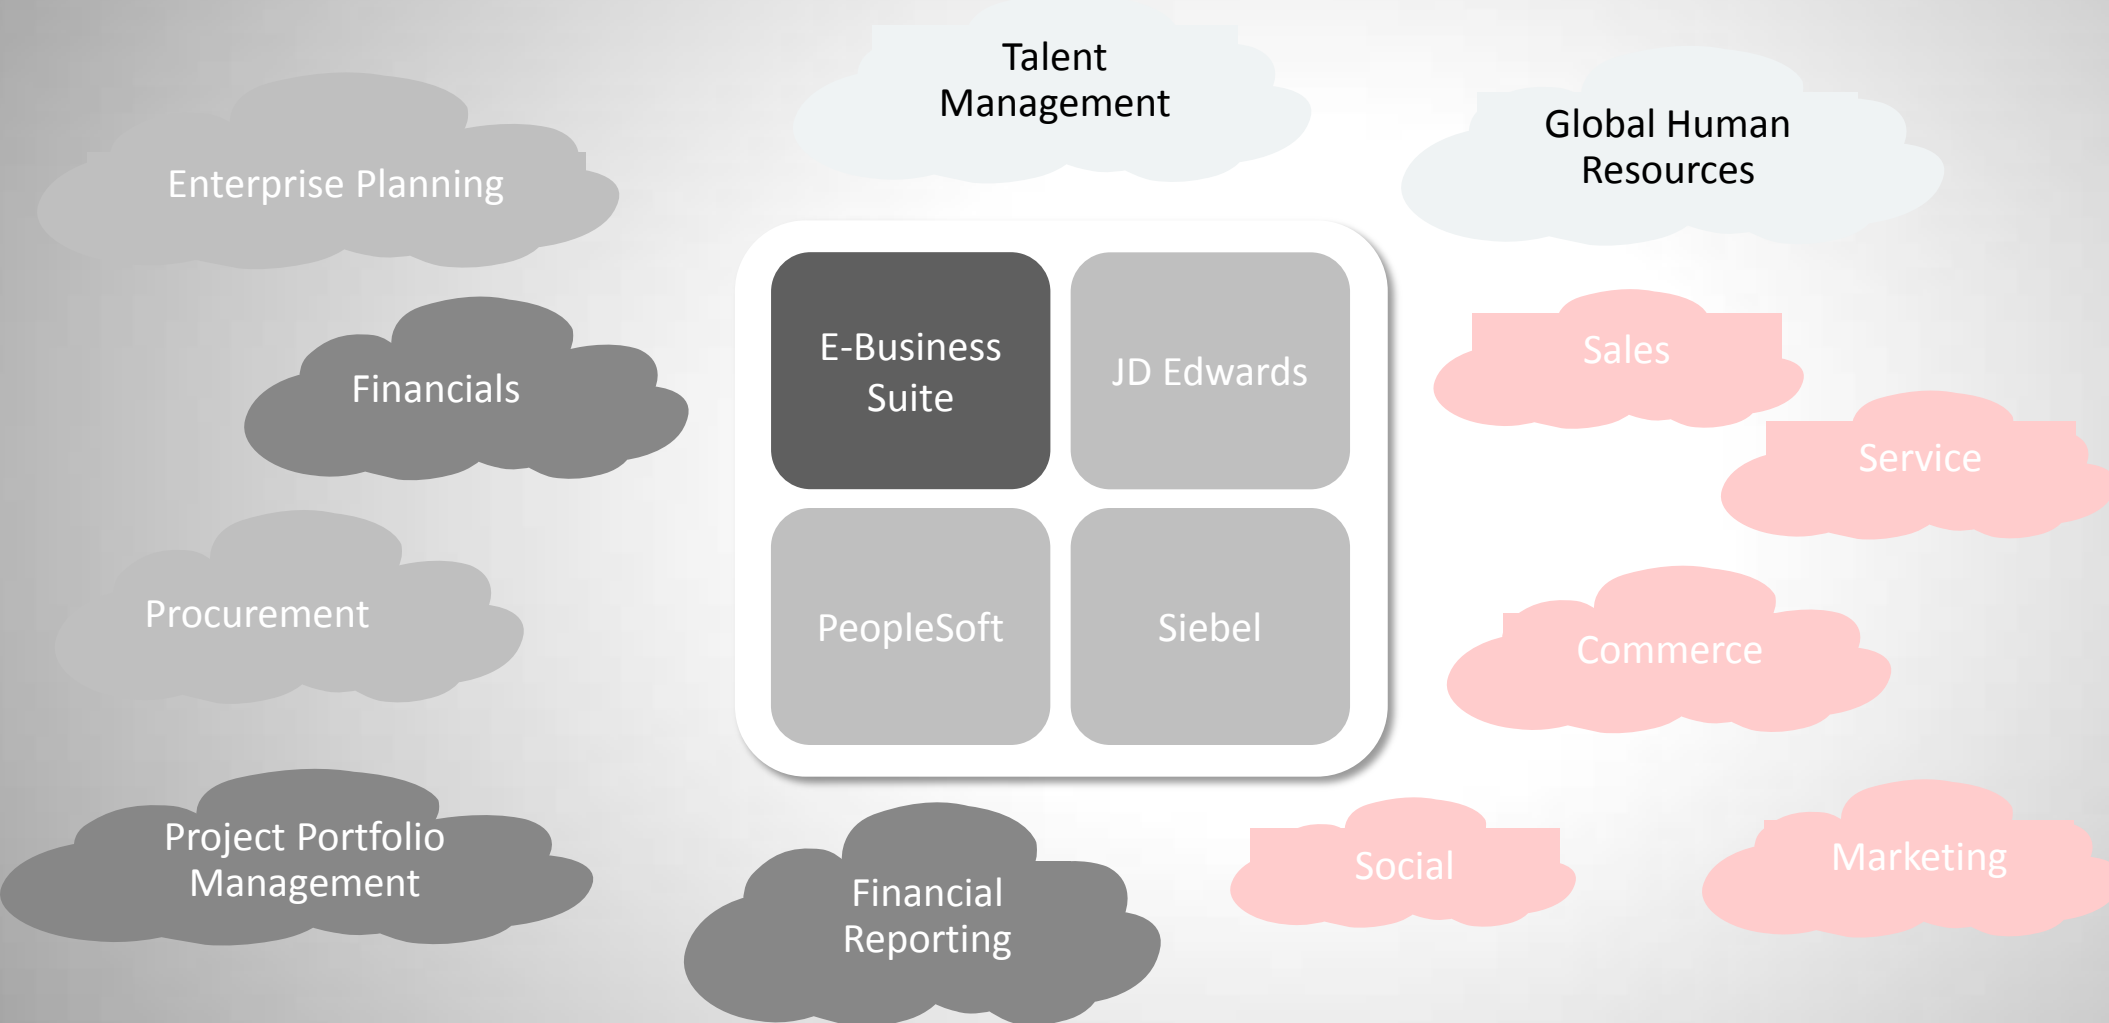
Talent Management

Global Human Resources

Enterprise Planning

Financials

E-Business Suite

JD Edwards

PeopleSoft

Siebel

Sales

Service

Procurement

Commerce

Project Portfolio Management

Financial Reporting

Social

Marketing